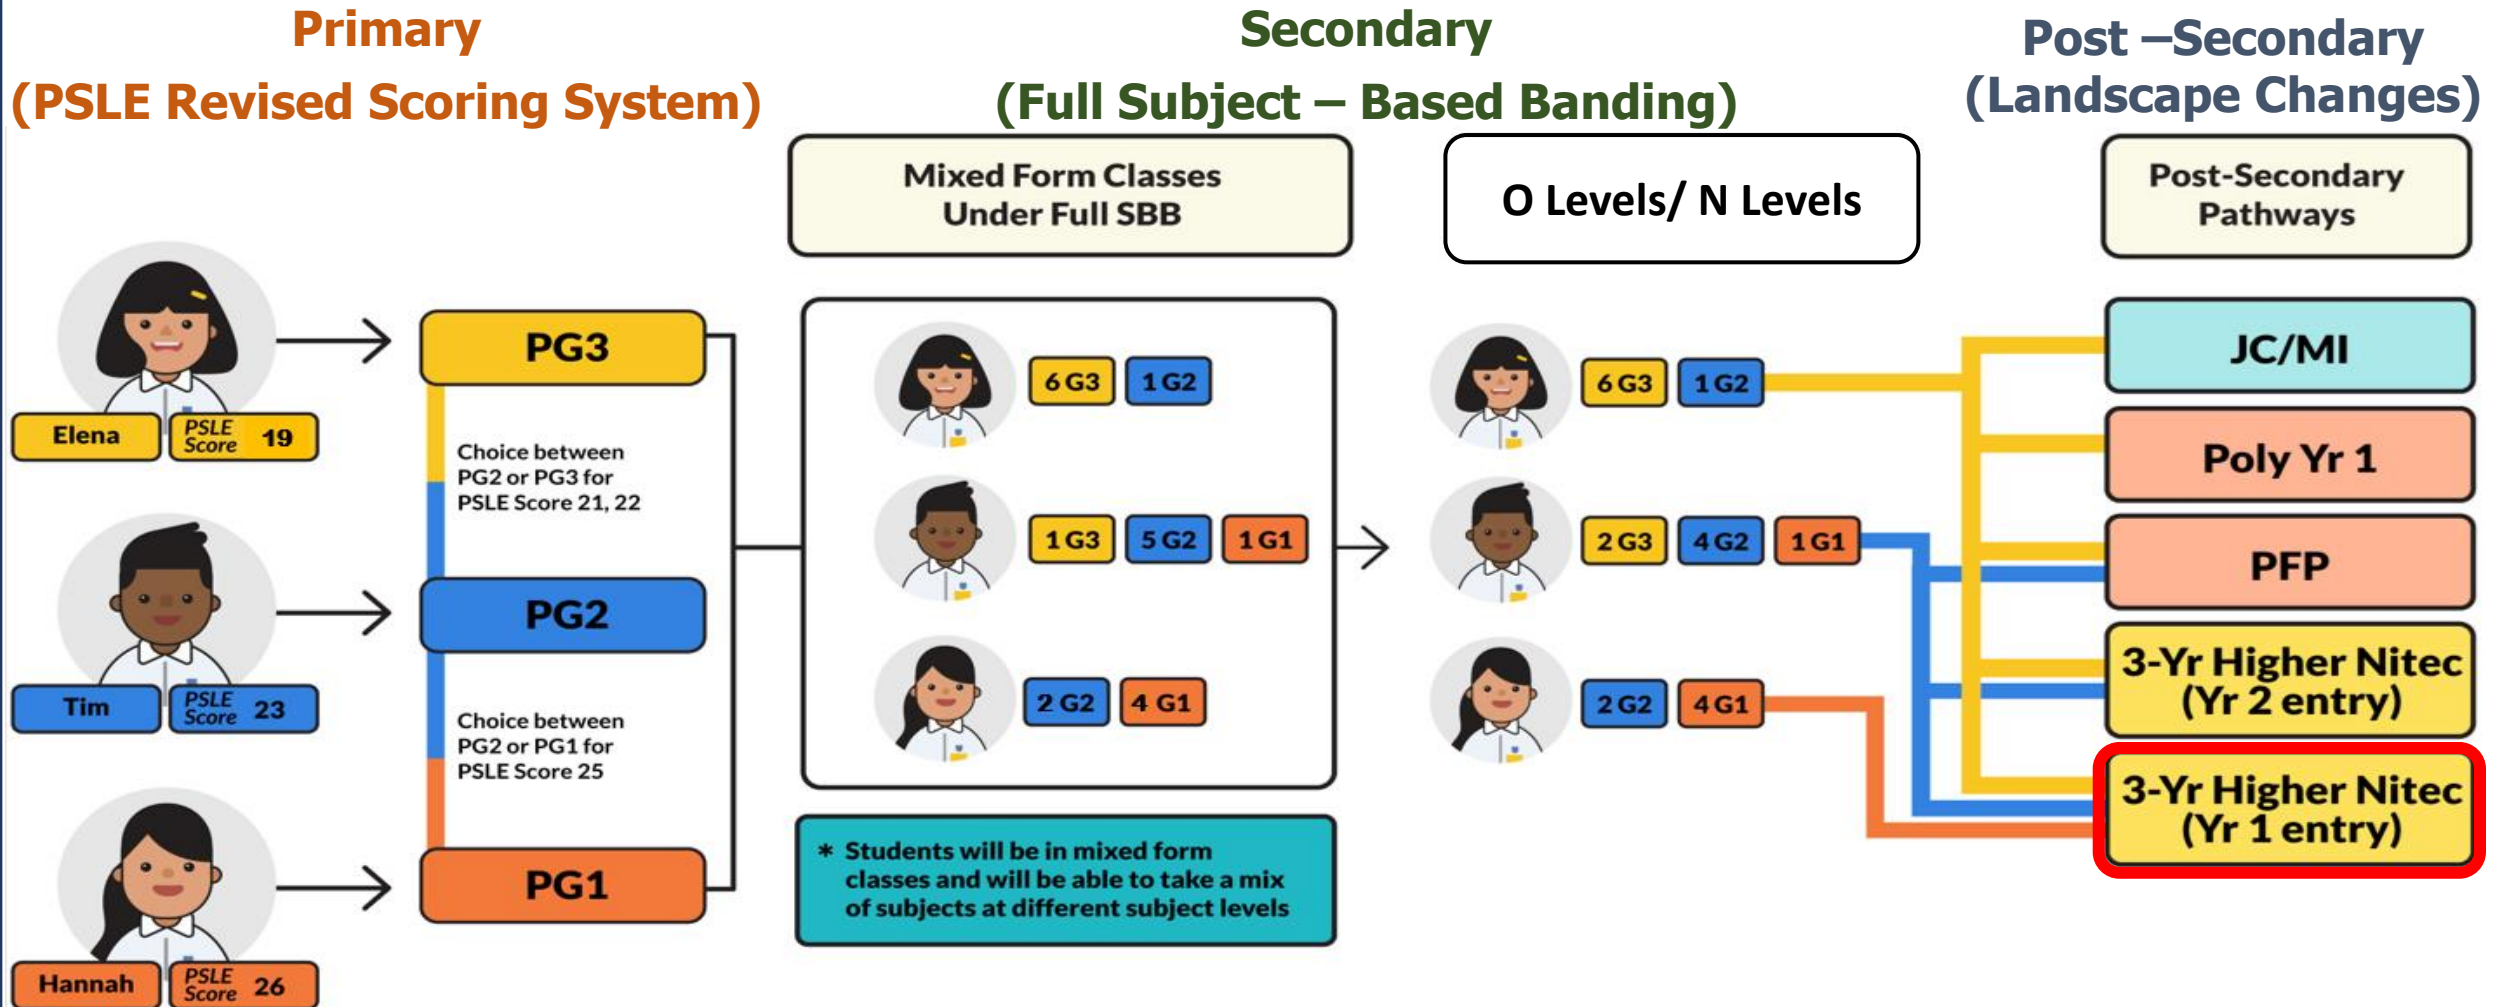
Primary
(PSLE Revised Scoring System)

Secondary
(Full Subject – Based Banding)

Post –Secondary
(Landscape Changes)

Elena PSLE Score 19

Tim PSLE Score 23

Hannah PSLE Score 26

PG3

Choice between PG2 or PG3 for PSLE Score 21, 22

PG2

Choice between PG2 or PG1 for PSLE Score 25

PG1

Mixed Form Classes Under Full SBB

6 G3 1 G2

1 G3 5 G2 1 G1

2 G2 4 G1

* Students will be in mixed form classes and will be able to take a mix of subjects at different subject levels

O Levels/ N Levels

6 G3 1 G2

2 G3 4 G2 1 G1

2 G2 4 G1

Post-Secondary Pathways

JC/MI

Poly Yr 1

PFP

3-Yr Higher Nitec (Yr 2 entry)

3-Yr Higher Nitec (Yr 1 entry)